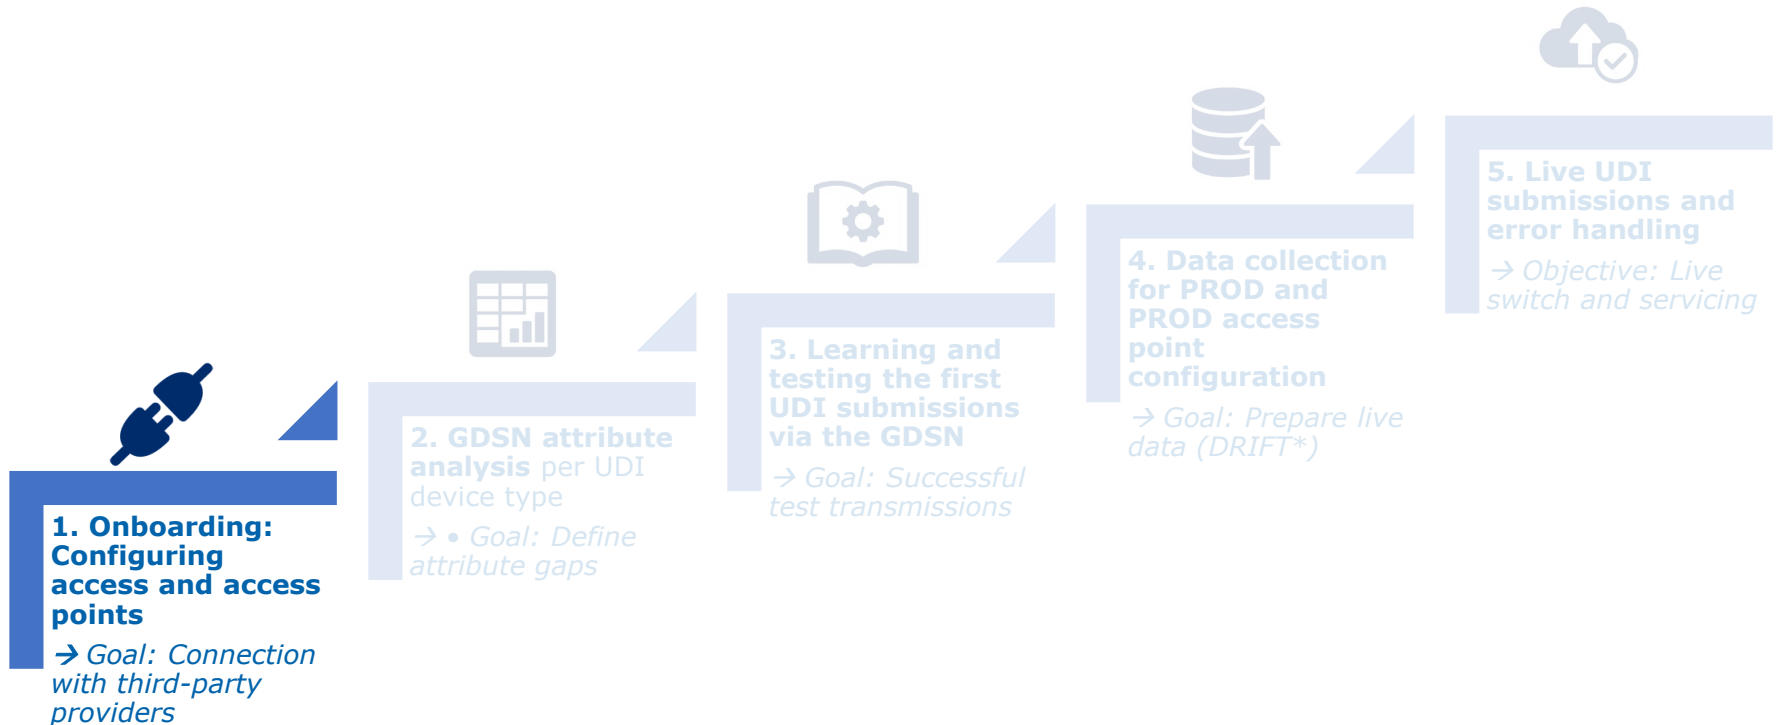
1. Onboarding: Configuring access and access points

→ Goal: Connection with third-party providers

2. GDSN attribute analysis per UDI device type

→ • Goal: Define attribute gaps

3. Learning and testing the first UDI submissions via the GDSN

→ Goal: Successful test transmissions

4. Data collection for PROD and PROD access point configuration

→ Goal: Prepare live data (DRIFT*)

5. Live UDI submissions and error handling

→ Objective: Live switch and servicing